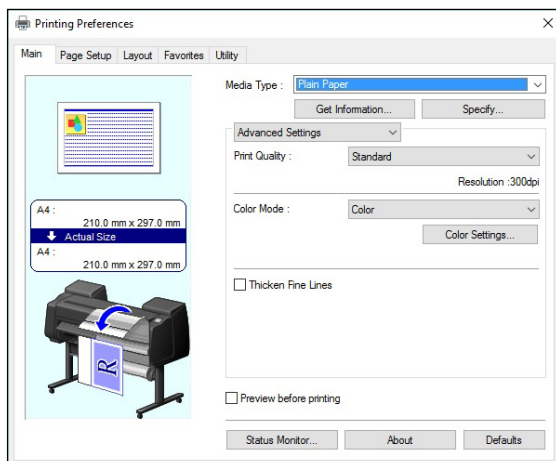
Printing Preferences

Main
Page Setup
Layout
Favorites
Utility

A4 :
210.0 mm x 297.0 mm
Actual Size
A4 :
210.0 mm x 297.0 mm

R

Media Type :
Plain Paper
Get Information...
Specify...
Advanced Settings
Print Quality :
Standard
Resolution :300dpi
Color Mode :
Color
Color Settings...
Thicken Fine Lines

Preview before printing

Status Monitor...
About
Defaults